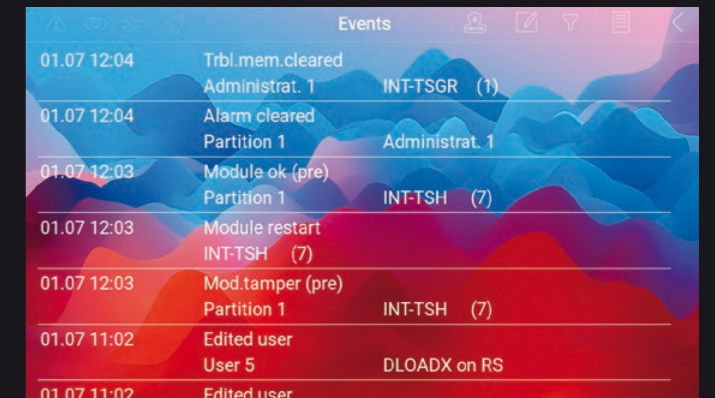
Events

| | | |
|---|---|---|
| 01.07 12:04 | Trbl.mem.cleared | |
| | Administrat. 1 | INT-TSGR (1) |
| 01.07 12:04 | Alarm cleared | |
| | Partition 1 | Administrat. 1 |
| 01.07 12:03 | Module ok (pre) | |
| | Partition 1 | INT-TSH (7) |
| 01.07 12:03 | Module restart | |
| | INT-TSH (7) | |
| 01.07 12:03 | Mod.tamper (pre) | |
| | Partition 1 | INT-TSH (7) |
| 01.07 11:02 | Edited user | |
| | User 5 | DLOADX on RS |
| 01.07 11:02 | Edited user | |